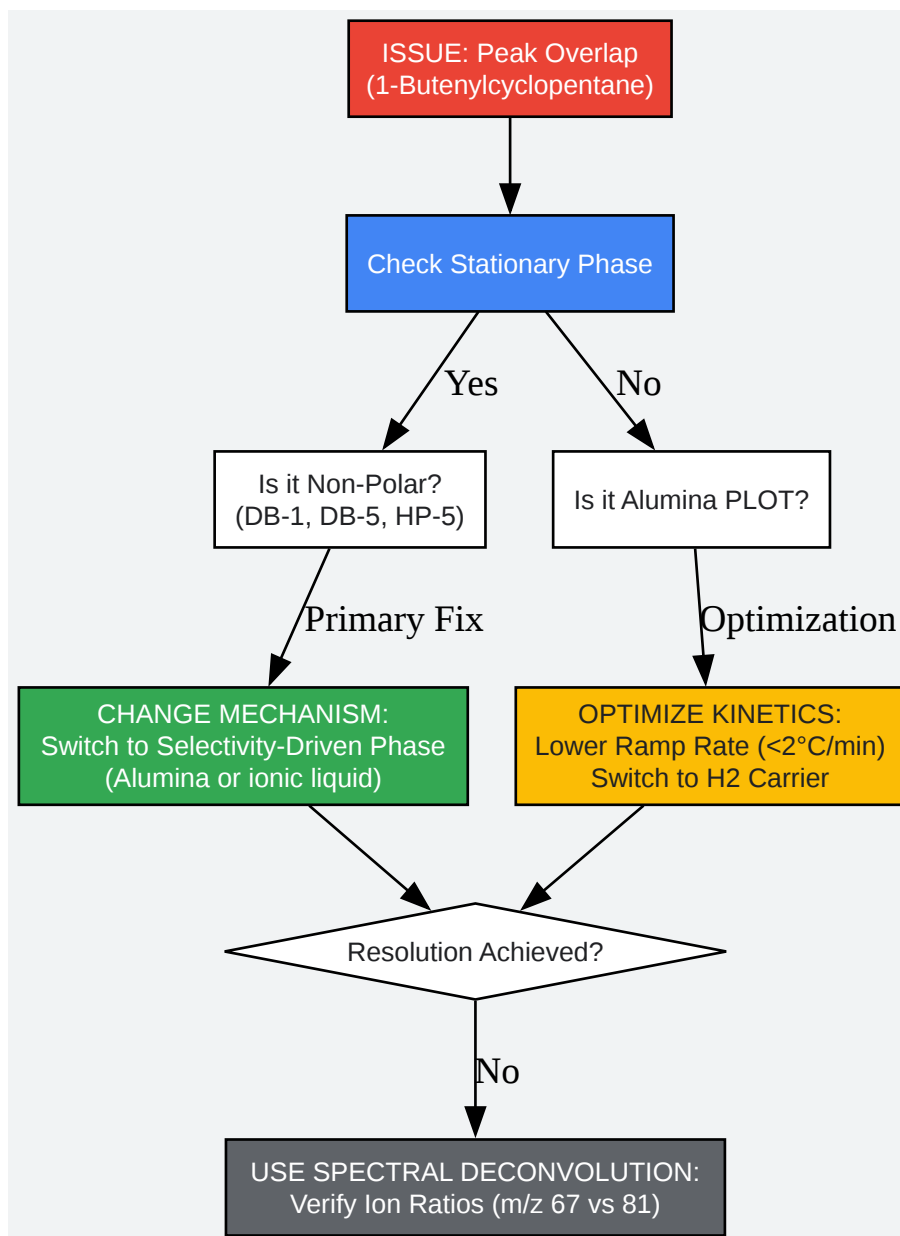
ISSUE: Peak Overlap
(1-Butenylcyclopentane)

Check Stationary Phase

Yes

No

Is it Non-Polar?
(DB-1, DB-5, HP-5)

Is it Alumina PLOT?

Primary Fix

Optimization

CHANGE MECHANISM:
Switch to Selectivity-Driven Phase
(Alumina or ionic liquid)

OPTIMIZE KINETICS:
Lower Ramp Rate (<2°C/min)
Switch to H2 Carrier

Resolution Achieved?

No

USE SPECTRAL DECONVOLUTION:
Verify Ion Ratios (m/z 67 vs 81)